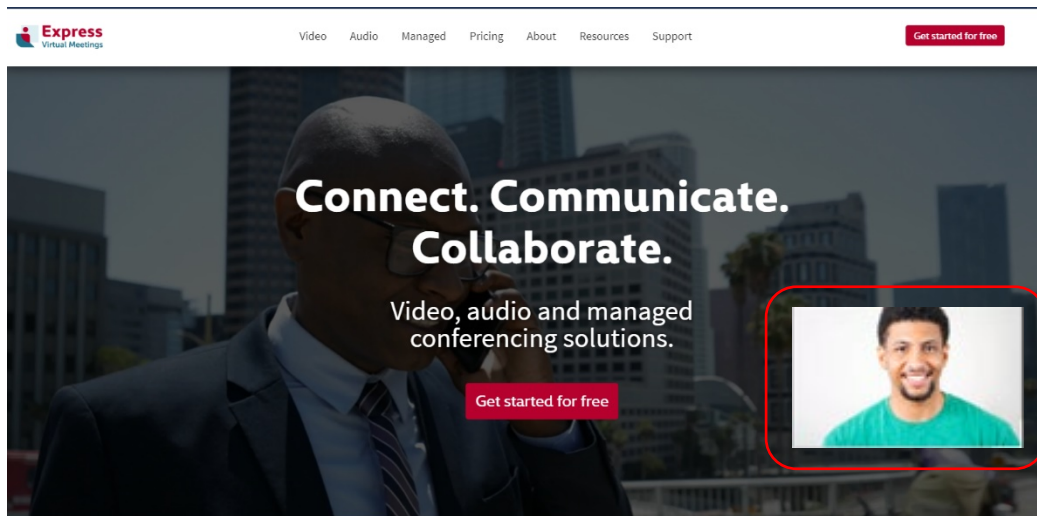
Express
Virtual Meetings

Video Audio Managed Pricing About Resources Support

Get started for free

Connect. Communicate. Collaborate.

Video, audio and managed conferencing solutions.

Get started for free